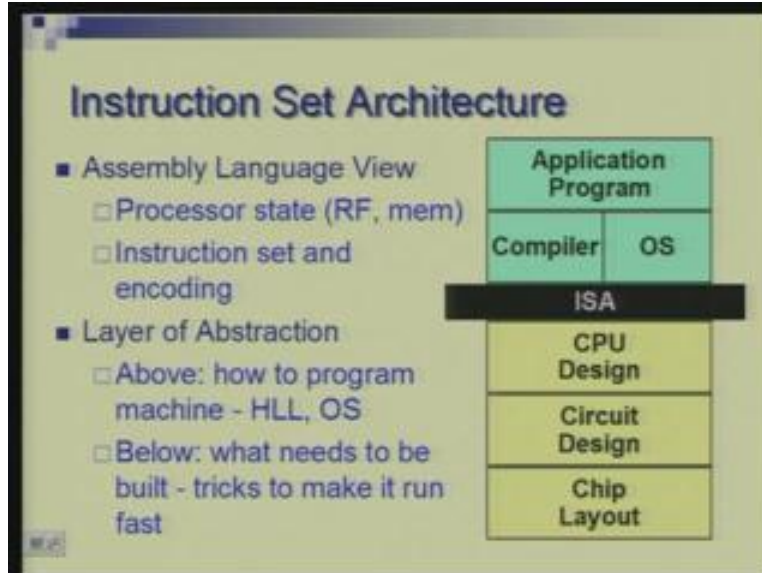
Instruction Set Architecture

- Assembly Language View
  - Processor state (RF, mem)
  - Instruction set and encoding
- Layer of Abstraction
  - Above: how to program machine - HLL, OS
  - Below: what needs to be built - tricks to make it run fast

Application Program

Compiler

OS

ISA

CPU Design

Circuit Design

Chip Layout